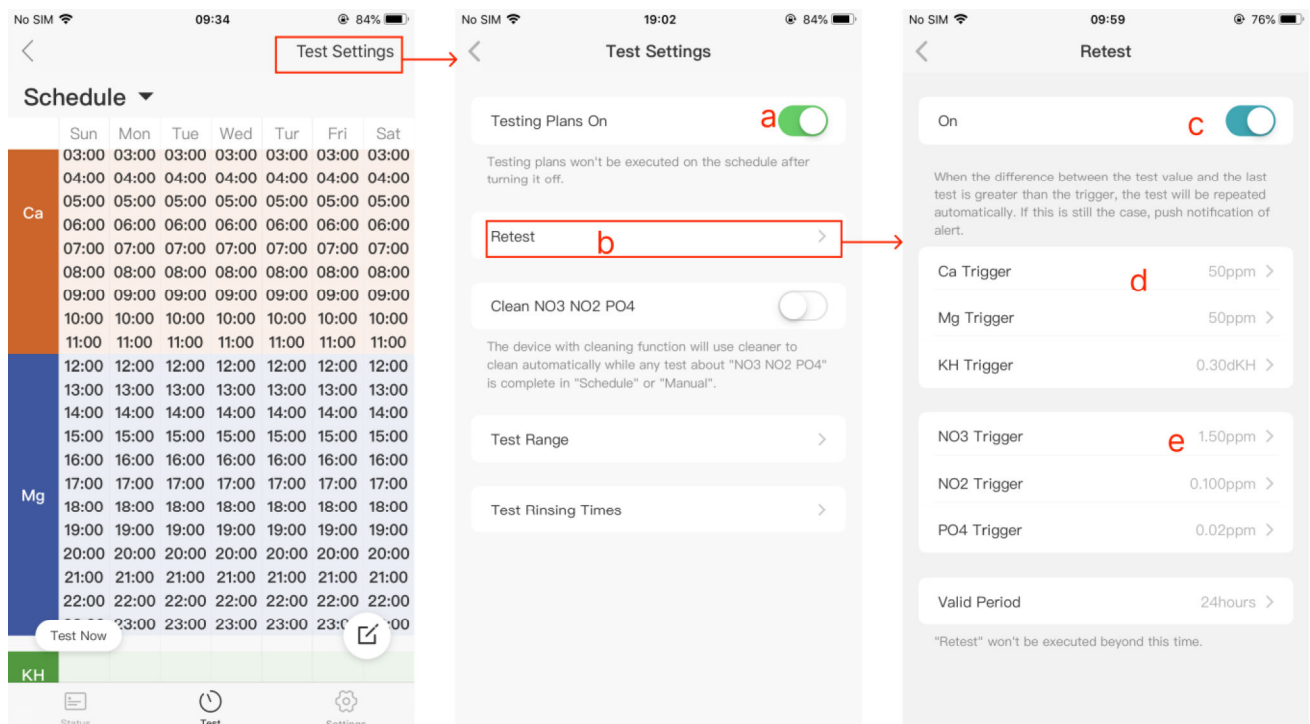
No SIM 09:34 84%

Test Settings

Schedule

| | Sun | Mon | Tue | Wed | Tur | Fri | Sat |
|---|---|---|---|---|---|---|---|
| Ca | 03:00 | 03:00 | 03:00 | 03:00 | 03:00 | 03:00 | 03:00 |
| | 04:00 | 04:00 | 04:00 | 04:00 | 04:00 | 04:00 | 04:00 |
| | 05:00 | 05:00 | 05:00 | 05:00 | 05:00 | 05:00 | 05:00 |
| | 06:00 | 06:00 | 06:00 | 06:00 | 06:00 | 06:00 | 06:00 |
| | 07:00 | 07:00 | 07:00 | 07:00 | 07:00 | 07:00 | 07:00 |
| | 08:00 | 08:00 | 08:00 | 08:00 | 08:00 | 08:00 | 08:00 |
| | 09:00 | 09:00 | 09:00 | 09:00 | 09:00 | 09:00 | 09:00 |
| | 10:00 | 10:00 | 10:00 | 10:00 | 10:00 | 10:00 | 10:00 |
| | 11:00 | 11:00 | 11:00 | 11:00 | 11:00 | 11:00 | 11:00 |
| Mg | 12:00 | 12:00 | 12:00 | 12:00 | 12:00 | 12:00 | 12:00 |
| | 13:00 | 13:00 | 13:00 | 13:00 | 13:00 | 13:00 | 13:00 |
| | 14:00 | 14:00 | 14:00 | 14:00 | 14:00 | 14:00 | 14:00 |
| | 15:00 | 15:00 | 15:00 | 15:00 | 15:00 | 15:00 | 15:00 |
| | 16:00 | 16:00 | 16:00 | 16:00 | 16:00 | 16:00 | 16:00 |
| | 17:00 | 17:00 | 17:00 | 17:00 | 17:00 | 17:00 | 17:00 |
| | 18:00 | 18:00 | 18:00 | 18:00 | 18:00 | 18:00 | 18:00 |
| | 19:00 | 19:00 | 19:00 | 19:00 | 19:00 | 19:00 | 19:00 |
| | 20:00 | 20:00 | 20:00 | 20:00 | 20:00 | 20:00 | 20:00 |
| | 21:00 | 21:00 | 21:00 | 21:00 | 21:00 | 21:00 | 21:00 |
| | 22:00 | 22:00 | 22:00 | 22:00 | 22:00 | 22:00 | 22:00 |
| | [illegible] | 23:00 | 23:00 | 23:00 | 23:00 | 23:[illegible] | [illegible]:00 |
| KH | | | | | | | |

Test Now

Status Test Settings

No SIM 19:02 84%

Test Settings

Testing Plans On a

Testing plans won't be executed on the schedule after turning it off.

Retest b

Clean NO3 NO2 PO4

The device with cleaning function will use cleaner to clean automatically while any test about "NO3 NO2 PO4" is complete in "Schedule" or "Manual".

Test Range

Test Rinsing Times

No SIM 09:59 76%

Retest

On c

When the difference between the test value and the last test is greater than the trigger, the test will be repeated automatically. If this is still the case, push notification of alert.

Ca Trigger 50ppm
Mg Trigger 50ppm
KH Trigger 0.30dKH
d

NO3 Trigger 1.50ppm
NO2 Trigger 0.100ppm
PO4 Trigger 0.02ppm
e

Valid Period 24hours

"Retest" won't be executed beyond this time.